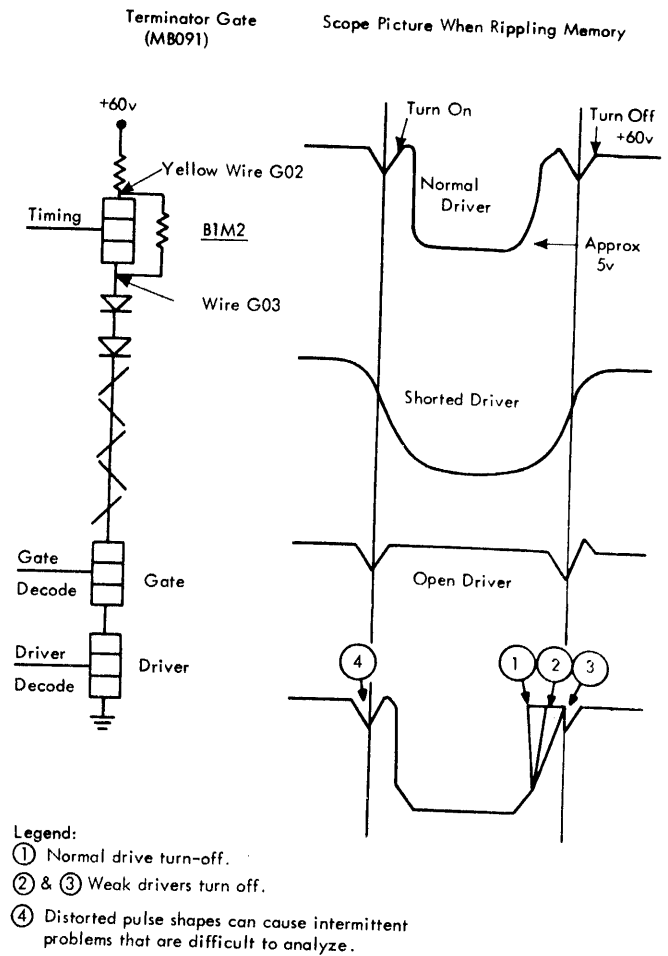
Terminator Gate (MB091)

Scope Picture When Rippling Memory

+60v

Yellow Wire G02

Timing

B1M2

Wire G03

Gate

Decode

Gate

Driver

Decode

Driver

Turn On

Turn Off +60v

Normal Driver

Approx 5v

Shorted Driver

Open Driver

4

1

2

3

Legend:
① Normal drive turn-off.
② & ③ Weak drivers turn off.
④ Distorted pulse shapes can cause intermittent problems that are difficult to analyze.